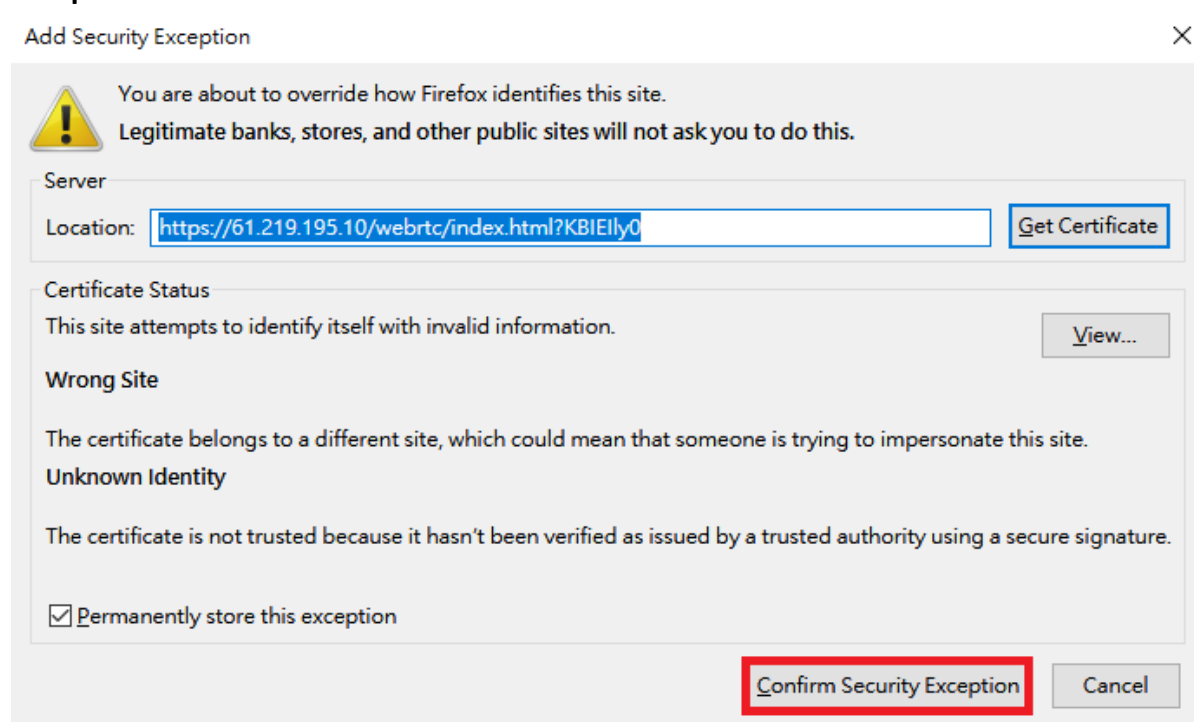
Add Security Exception

You are about to override how Firefox identifies this site.
Legitimate banks, stores, and other public sites will not ask you to do this.

Server

Location: https://61.219.195.10/webrtc/index.html?KBIEIly0

Get Certificate

Certificate Status

This site attempts to identify itself with invalid information.

View...

Wrong Site

The certificate belongs to a different site, which could mean that someone is trying to impersonate this site.

Unknown Identity

The certificate is not trusted because it hasn't been verified as issued by a trusted authority using a secure signature.

Permanently store this exception

Confirm Security Exception

Cancel